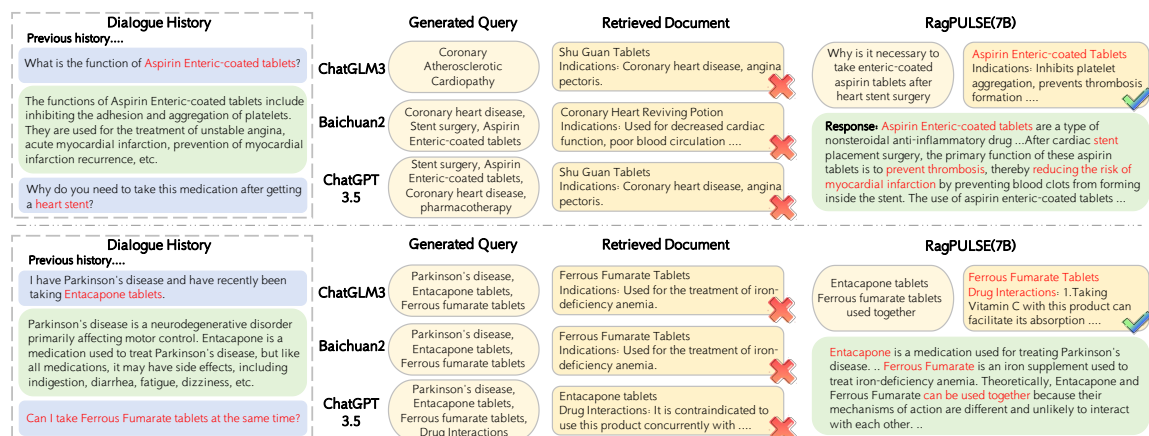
Dialogue History

Previous history....

What is the function of Aspirin Enteric-coated tablets?

The functions of Aspirin Enteric-coated tablets include inhibiting the adhesion and aggregation of platelets. They are used for the treatment of unstable angina, acute myocardial infarction, prevention of myocardial infarction recurrence, etc.

Why do you need to take this medication after getting a heart stent?

Generated Query

ChatGLM3

Coronary Atherosclerotic Cardiopathy

Baichuan2

Coronary heart disease, Stent surgery, Aspirin Enteric-coated tablets

ChatGPT 3.5

Stent surgery, Aspirin Enteric-coated tablets, Coronary heart disease, pharmacotherapy

Retrieved Document

Shu Guan Tablets
Indications: Coronary heart disease, angina pectoris.

Coronary Heart Reviving Potion
Indications: Used for decreased cardiac function, poor blood circulation ....

Shu Guan Tablets
Indications: Coronary heart disease, angina pectoris.

RagPULSE(7B)

Why is it necessary to take enteric-coated aspirin tablets after heart stent surgery

Aspirin Enteric-coated Tablets
Indications: Inhibits platelet aggregation, prevents thrombosis formation ....

Response: Aspirin Enteric-coated tablets are a type of nonsteroidal anti-inflammatory drug ...After cardiac stent placement surgery, the primary function of these aspirin tablets is to prevent thrombosis, thereby reducing the risk of myocardial infarction by preventing blood clots from forming inside the stent. The use of aspirin enteric-coated tablets ...

Dialogue History

Previous history....

I have Parkinson's disease and have recently been taking Entacapone tablets.

Parkinson's disease is a neurodegenerative disorder primarily affecting motor control. Entacapone is a medication used to treat Parkinson's disease, but like all medications, it may have side effects, including indigestion, diarrhea, fatigue, dizziness, etc.

Can I take Ferrous Fumarate tablets at the same time?

Generated Query

ChatGLM3

Parkinson's disease, Entacapone tablets, Ferrous fumarate tablets

Baichuan2

Parkinson's disease, Entacapone tablets, Ferrous fumarate tablets

ChatGPT 3.5

Parkinson's disease, Entacapone tablets, Ferrous fumarate tablets, Drug Interactions

Retrieved Document

Ferrous Fumarate Tablets
Indications: Used for the treatment of iron-deficiency anemia.

Ferrous Fumarate Tablets
Indications: Used for the treatment of iron-deficiency anemia.

Entacapone tablets
Drug Interactions: It is contraindicated to use this product concurrently with ....

RagPULSE(7B)

Entacapone tablets Ferrous fumarate tablets used together

Ferrous Fumarate Tablets
Drug Interactions: 1.Taking Vitamin C with this product can facilitate its absorption ....

Entacapone is a medication used for treating Parkinson's disease. .. Ferrous Fumarate is an iron supplement used to treat iron-deficiency anemia. Theoretically, Entacapone and Ferrous Fumarate can be used together because their mechanisms of action are different and unlikely to interact with each other. ..